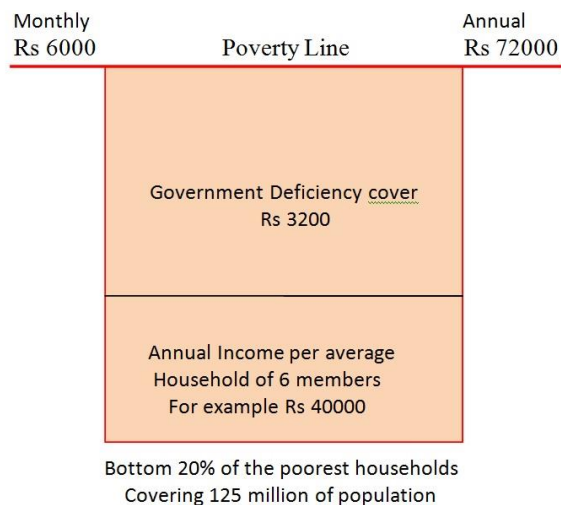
Monthly
Rs 6000

Poverty Line

Annual
Rs 72000

Government Deficiency cover
Rs 3200

Annual Income per average
Household of 6 members
For example Rs 40000

Bottom 20% of the poorest households
Covering 125 million of population